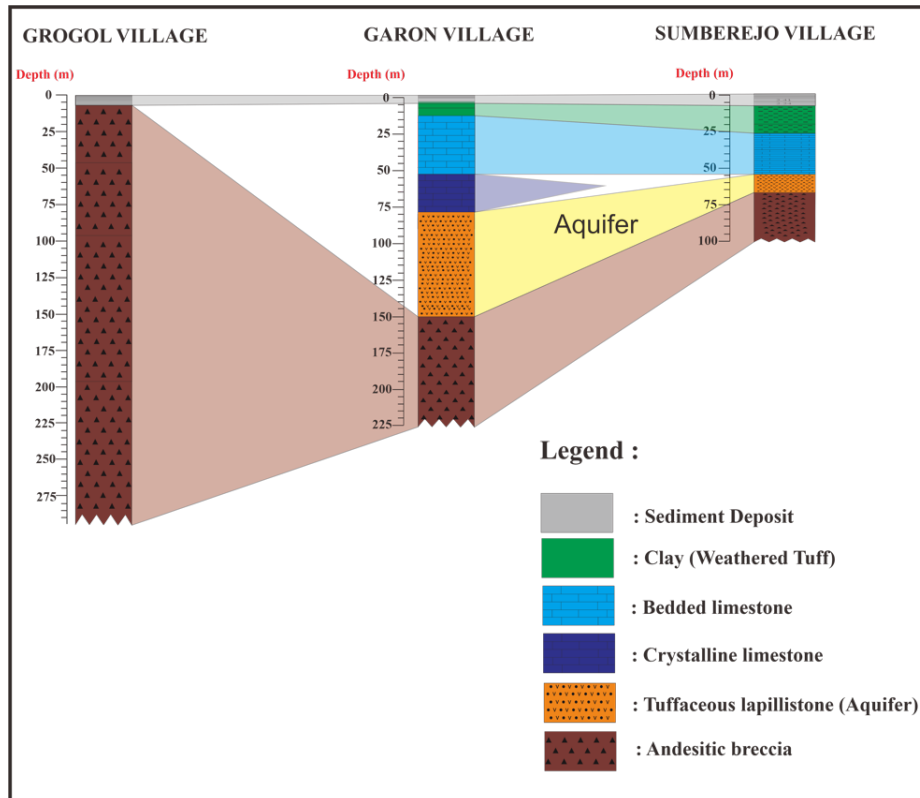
GROGOL VILLAGE

GARON VILLAGE

SUMBEREJO VILLAGE

Depth (m)

0
25
50
75
100
125
150
175
200
225
250
275

Depth (m)

0
25
50
75
100
125
150
175
200
225

Depth (m)

0
25
50
75
100

Aquifer

Legend :

: Sediment Deposit

: Clay (Weathered Tuff)

: Bedded limestone

: Crystalline limestone

: Tuffaceous lapillistone (Aquifer)

: Andesitic breccia